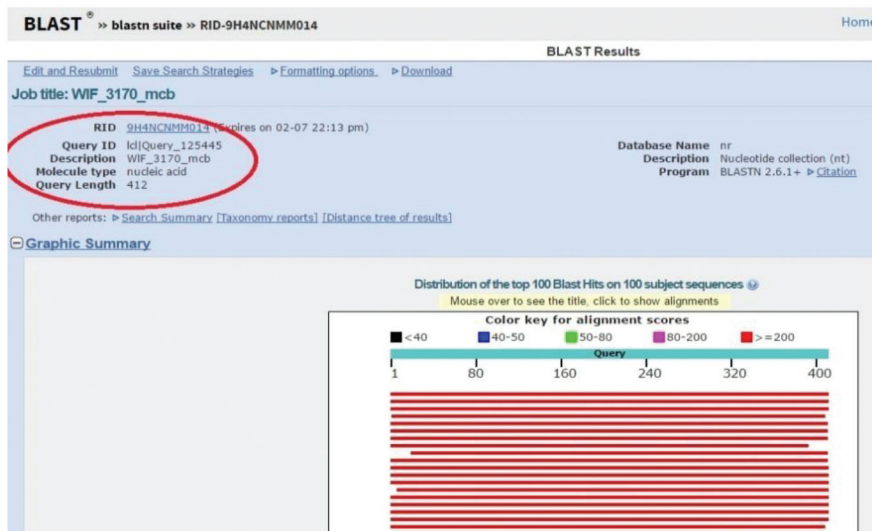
BLAST® » blastn suite » RID-9H4NCNMM014

Home

BLAST Results

Edit and Resubmit Save Search Strategies ▷Formatting options ▷Download

Job title: WIF_3170_mcb

RID 9H4NCNMM014 (Expires on 02-07 22:13 pm)
Query ID lcl|Query_125445
Description WIF_3170_mcb
Molecule type nucleic acid
Query Length 412

Database Name nr
Description Nucleotide collection (nt)
Program BLASTN 2.6.1+ ▷Citation

Other reports: ▷Search Summary [Taxonomy reports] [Distance tree of results]

Graphic Summary

Distribution of the top 100 Blast Hits on 100 subject sequences

Mouse over to see the title, click to show alignments

Color key for alignment scores

<40 40-50 50-80 80-200 >=200

Query

1 80 160 240 320 400